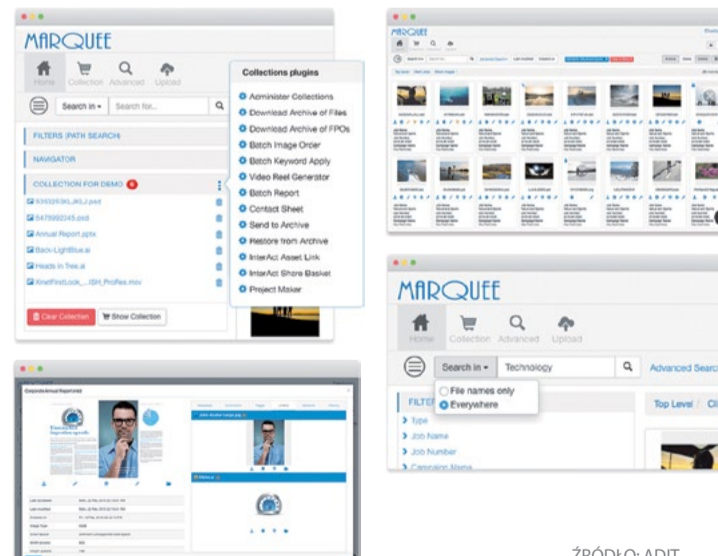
MARQUEE

Home Collection Advanced Upload

Search in ▾ Search for...

FILTERS (PATH SEARCH)

NAVIGATOR

COLLECTION FOR DEMO 6

535326SKL.JKL2.psd
5475992245.psd
Annual Report.pptx
Back-LightBlue.ai
Heads in Tree.ai
XnetFirstLook_...JSH_Profiles.mov

Clear Collection
Show Collection

Collections plugins

Administer Collections
Download Archive of Files
Download Archive of FPOs
Batch Image Order
Batch Keyword Apply
Video Reel Generator
Batch Report
Contact Sheet
Send to Archive
Restore from Archive
InterAct Asset Link
InterAct Share Basket
Project Maker

MARQUEE

MARQUEE

Home Collection Advanced Upload

Search in ▾ Technology

Advanced Search

File names only
Everywhere

FILTER

Type
Job Name
Job Number
Campaign Name

Top Level / Cli

ŹRÓDŁO: ADIT